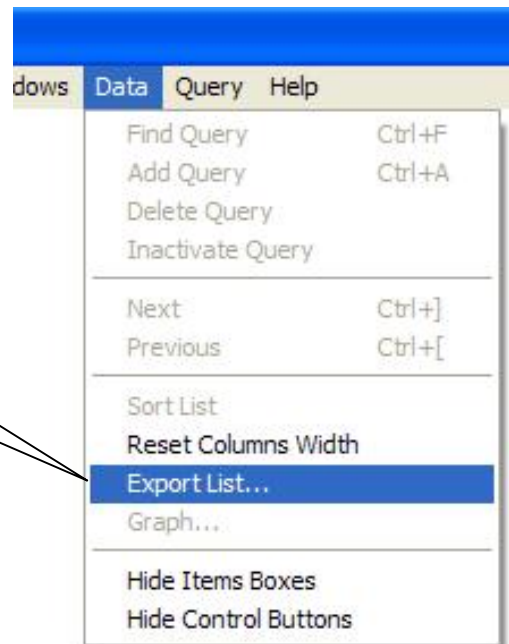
dows Data Query Help

Find Query Ctrl+F
Add Query Ctrl+A
Delete Query
Inactivate Query

Next Ctrl+]
Previous Ctrl+[

Sort List
Reset Columns Width
Export List...
Graph...

Hide Items Boxes
Hide Control Buttons